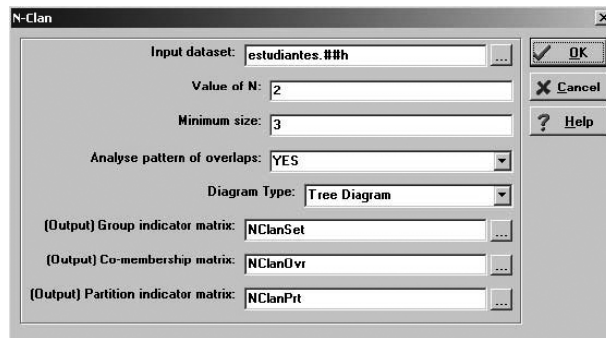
N-Clan

Input dataset: estudiantes.##h ...

Value of N: 2

Minimum size: 3

Analyse pattern of overlaps: YES

Diagram Type: Tree Diagram

(Output) Group indicator matrix: NClanSet ...

(Output) Co-membership matrix: NClanOvr ...

(Output) Partition indicator matrix: NClanPrt ...

OK

Cancel

Help